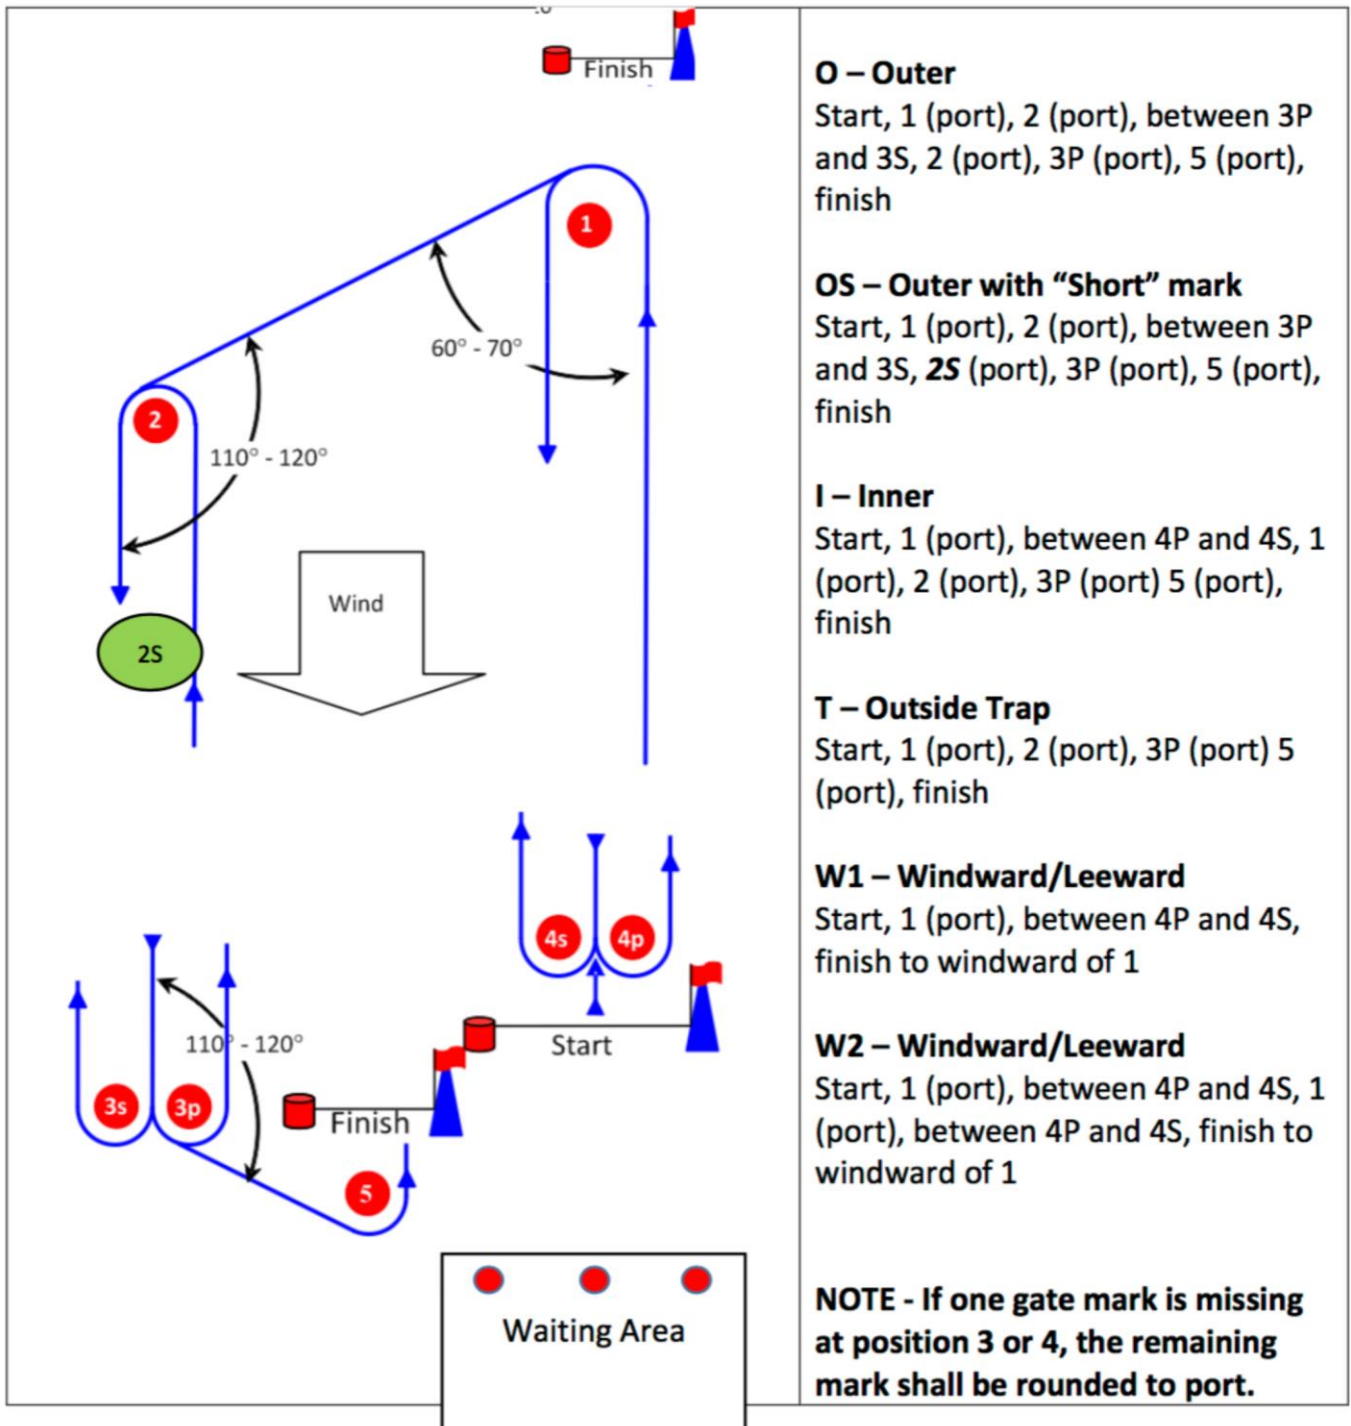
Finish

1

60° - 70°

2

110° - 120°

Wind

2S

4s

4p

Start

110° - 120°

3s

3p

Finish

5

Waiting Area

**O – Outer**
Start, 1 (port), 2 (port), between 3P and 3S, 2 (port), 3P (port), 5 (port), finish

**OS – Outer with "Short" mark**
Start, 1 (port), 2 (port), between 3P and 3S, ***2S*** (port), 3P (port), 5 (port), finish

**I – Inner**
Start, 1 (port), between 4P and 4S, 1 (port), 2 (port), 3P (port) 5 (port), finish

**T – Outside Trap**
Start, 1 (port), 2 (port), 3P (port) 5 (port), finish

**W1 – Windward/Leeward**
Start, 1 (port), between 4P and 4S, finish to windward of 1

**W2 – Windward/Leeward**
Start, 1 (port), between 4P and 4S, 1 (port), between 4P and 4S, finish to windward of 1

**NOTE - If one gate mark is missing at position 3 or 4, the remaining mark shall be rounded to port.**